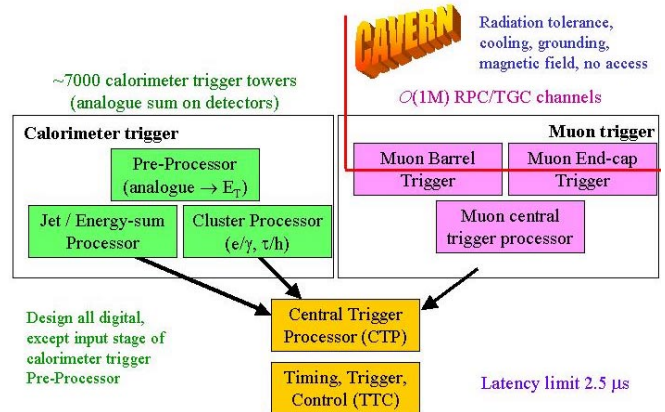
CAVERN

Radiation tolerance, cooling, grounding, magnetic field, no access

~7000 calorimeter trigger towers (analogue sum on detectors)

$\mathcal{O}$(1M) RPC/TGC channels

Calorimeter trigger

Pre-Processor (analogue → $E_T$)

Jet / Energy-sum Processor

Cluster Processor (e/γ, τ/h)

Muon trigger

Muon Barrel Trigger

Muon End-cap Trigger

Muon central trigger processor

Design all digital, except input stage of calorimeter trigger Pre-Processor

Central Trigger Processor (CTP)

Timing, Trigger, Control (TTC)

Latency limit 2.5 μs